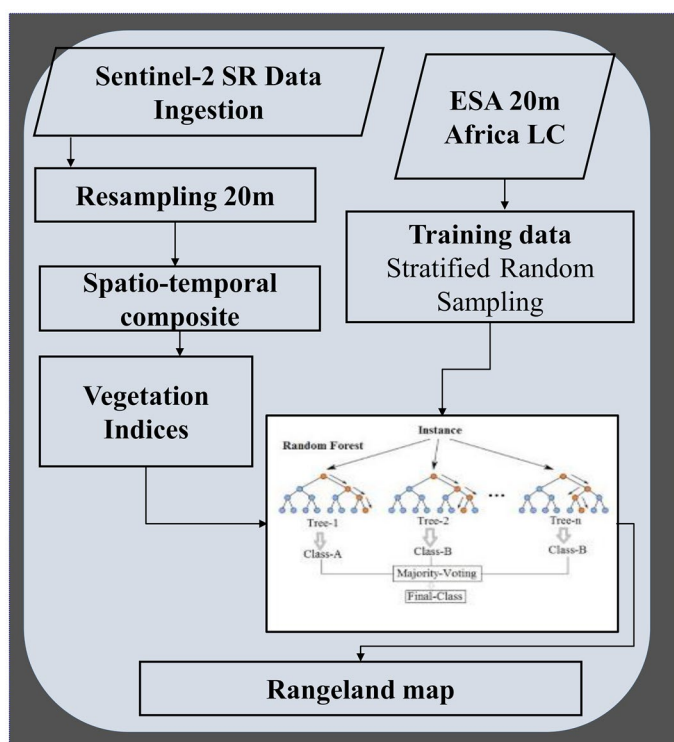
Sentinel-2 SR Data Ingestion

Resampling 20m

Spatio-temporal composite

Vegetation Indices

ESA 20m Africa LC

Training data
Stratified Random Sampling

Instance

Random Forest

...

Tree-1

Tree-2

Tree-n

Class-A

Class-B

Class-B

Majority-Voting

Final-Class

Rangeland map